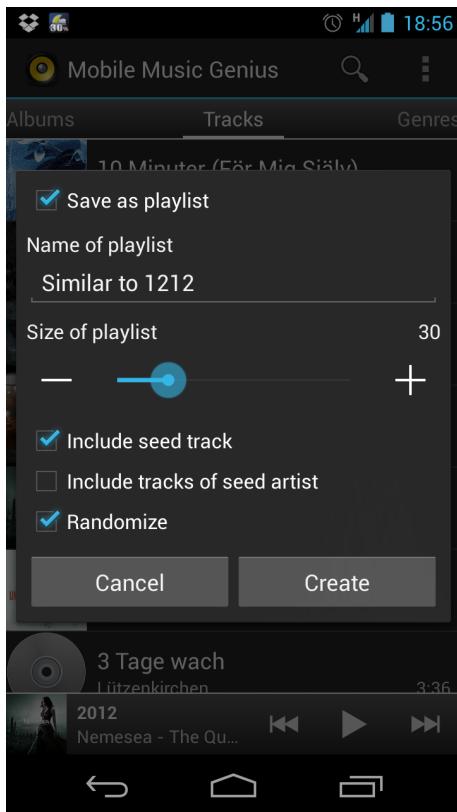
18:56

Mobile Music Genius

Albums
Tracks
Genres

10 Minuter (För Mig Själv)

Save as playlist

Name of playlist

Similar to 1212

Size of playlist
30

—
+

Include seed track

Include tracks of seed artist

Randomize

Cancel
Create

3 Tage wach
Lützenkirchen
3:36

2012
Nemesea - The Qu...